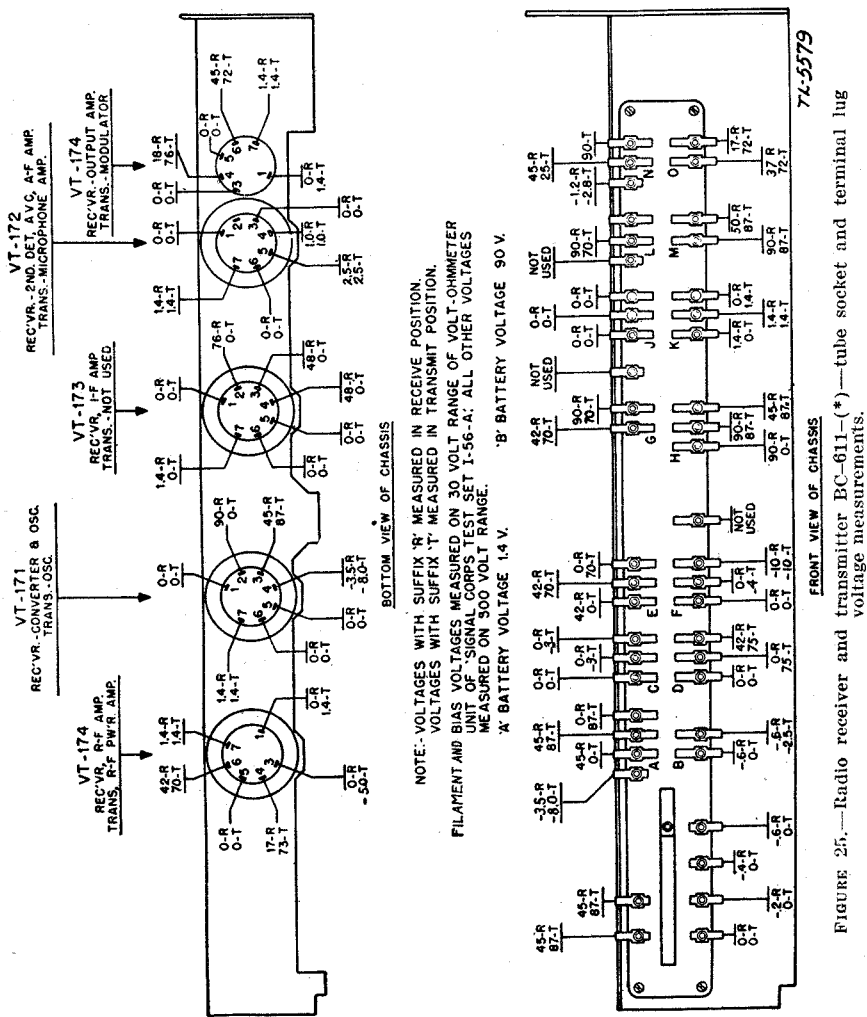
VT-174
REC'VR. R-F AMP.
TRANS. R-F PW'R. AMP.

VT-171
REC'VR.-CONVERTER & OSC.
TRANS.-OSC.

VT-173
REC'VR.- I-F AMP.
TRANS.-NOT USED

VT-172
REC'VR.-2ND. DET. A.V.C. A-F AMP.
TRANS.-MICROPHONE AMP.

VT-174
REC'VR.-OUTPUT AMP.
TRANS.-MODULATOR

42-R 70-T
1.4-R 1.4-T
0-R 0-T
17-R 73-T
0-R 1.4-T
0-R -50-T

0-R 0-T
90-R 0-T
45-R 87-T
1.4-R 1.4-T
0-R 0-T
-3.5-R -8.0-T

0-R 0-T
76-R 0-T
1.4-R 1.4-T
0-R 0-T
48-R 0-T
48-R 0-T
0-R 0-T

0-R 0-T
1.4-R 1.4-T
0-R 0-T
1.0-R 1.0-T
2.5-R 2.5-T
0-R 0-T

18-R 76-T
0-R 0-T
45-R 72-T
1.4-R 1.4-T
0-R 1.4-T

BOTTOM VIEW OF CHASSIS

NOTE:- VOLTAGES WITH SUFFIX 'R' MEASURED IN RECEIVE POSITION.
VOLTAGES WITH SUFFIX 'T' MEASURED IN TRANSMIT POSITION.

FILAMENT AND BIAS VOLTAGES MEASURED ON 30 VOLT RANGE OF VOLT-OHMMETER UNIT OF SIGNAL CORPS TEST SET I-56-A; ALL OTHER VOLTAGES MEASURED ON 300 VOLT RANGE.

'A' BATTERY VOLTAGE 1.4 V. 'B' BATTERY VOLTAGE 90 V.

45-R 87-T
45-R 87-T
0-R 0-T
-2-R 0-T
-4-R 0-T
-6-R 0-T
-3.5-R -8.0-T
45-R 87-T
45-R 0-T
0-R 87-T
-6-R 0-T
-6-R -2.5-T
0-R 0-T
0-R -3-T
0-R -3-T
0-R 0-T
42-R 75-T
0-R 75-T
42-R 0-T
42-R 70-T
0-R 70-T
0-R -4-T
-10-R -10-T
NOT USED
42-R 70-T
90-R 70-T
90-R 0-T
90-R 87-T
45-R 87-T
NOT USED
0-R 0-T
0-R 0-T
14-R 1.4-T
0-R 1.4-T
1.4-R 1.4-T
NOT USED
90-R 70-T
50-R 87-T
90-R 87-T
45-R 25-T
-12-R -2.8-T
90-T
17-R 72-T
37-R 72-T

A B C D E F G H J K L M N O

FRONT VIEW OF CHASSIS

TL-5579

FIGURE 25.—Radio receiver and transmitter BC-611-(*)—tube socket and terminal lug voltage measurements.